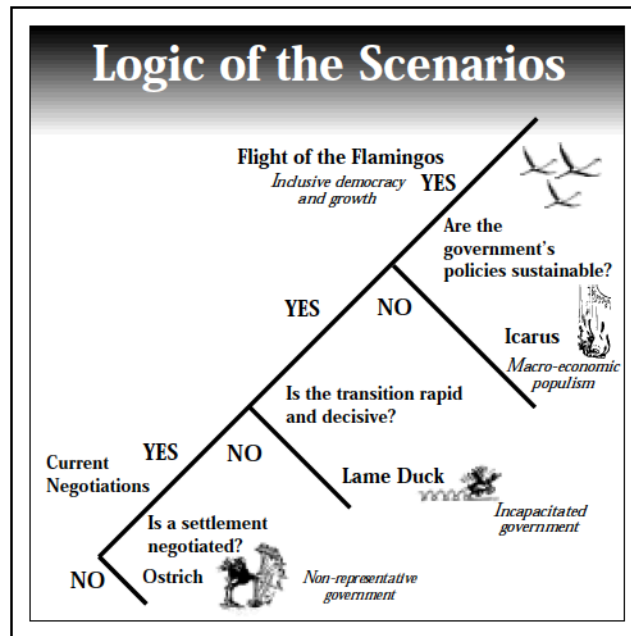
Logic of the Scenarios

Flight of the Flamingos
Inclusive democracy and growth

YES

Are the government's policies sustainable?

YES

NO

Icarus
Macro-economic populism

Is the transition rapid and decisive?

YES

NO

Current Negotiations

Lame Duck
Incapacitated government

Is a settlement negotiated?

NO

Ostrich

Non-representative government